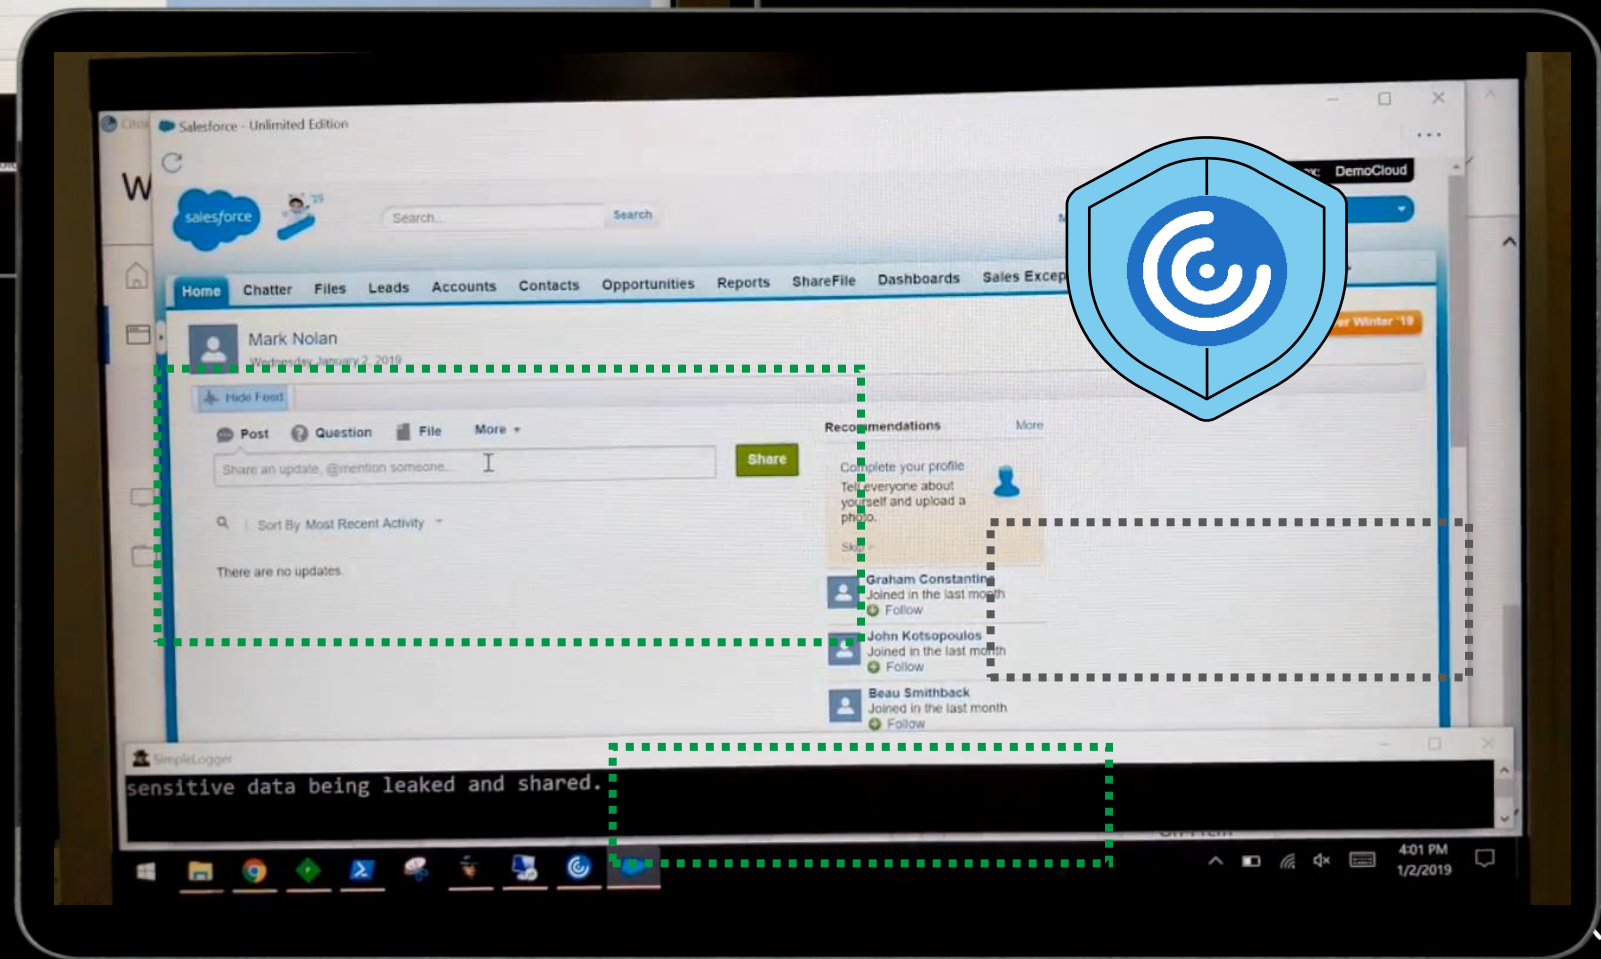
Salesforce - Unlimited Edition

W

salesforce

Search... Search

DemoCloud

Home Chatter Files Leads Accounts Contacts Opportunities Reports ShareFile Dashboards Sales Excep

Mark Nolan
Wednesday, January 2, 2019

Winter '19

Hide Feed

Post Question File More

Share an update, @mention someone...

Share

Sort By Most Recent Activity

There are no updates.

Recommendations More

Complete your profile
Tell everyone about yourself and upload a photo.
Skip

Graham Constantine
Joined in the last month
Follow

John Kotsopoulos
Joined in the last month
Follow

Beau Smithback
Joined in the last month
Follow

SimpleLogger

sensitive data being leaked and shared.

4:01 PM
1/2/2019